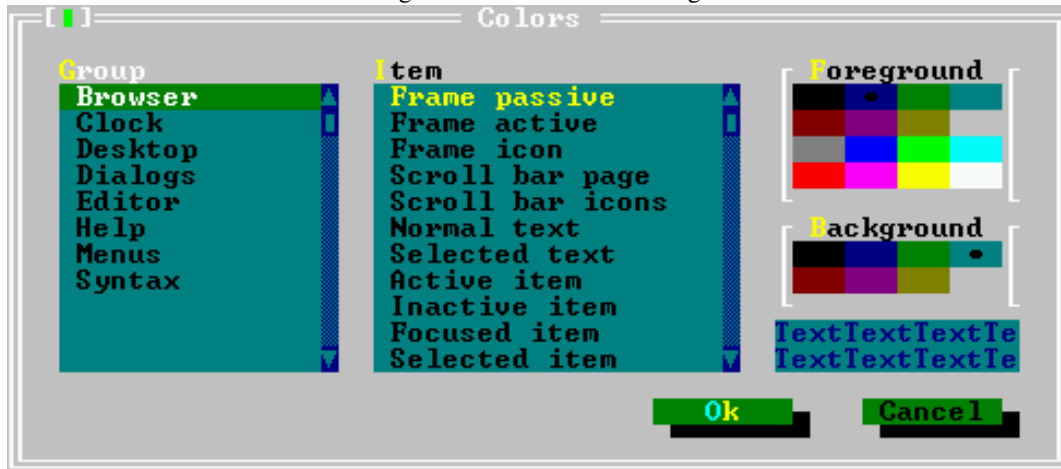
[■] Colors

Group
Browser
Clock
Desktop
Dialogs
Editor
Help
Menus
Syntax

Item
Frame passive
Frame active
Frame icon
Scroll bar page
Scroll bar icons
Normal text
Selected text
Active item
Inactive item
Focused item
Selected item

Foreground

Background

TextTextTextTe
TextTextTextTe

Ok
Cancel